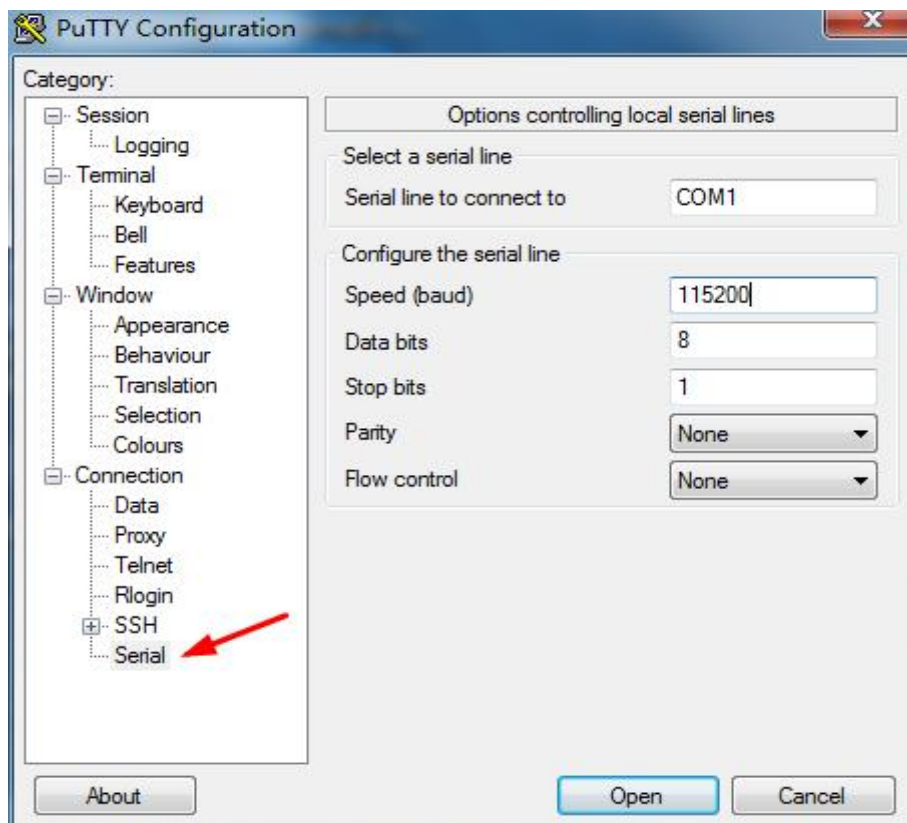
PuTTY Configuration

Category:

Session
Logging
Terminal
Keyboard
Bell
Features
Window
Appearance
Behaviour
Translation
Selection
Colours
Connection
Data
Proxy
Telnet
Rlogin
SSH
Serial

Options controlling local serial lines

Select a serial line

Serial line to connect to COM1

Configure the serial line

Speed (baud) 115200

Data bits 8

Stop bits 1

Parity None

Flow control None

About

Open

Cancel